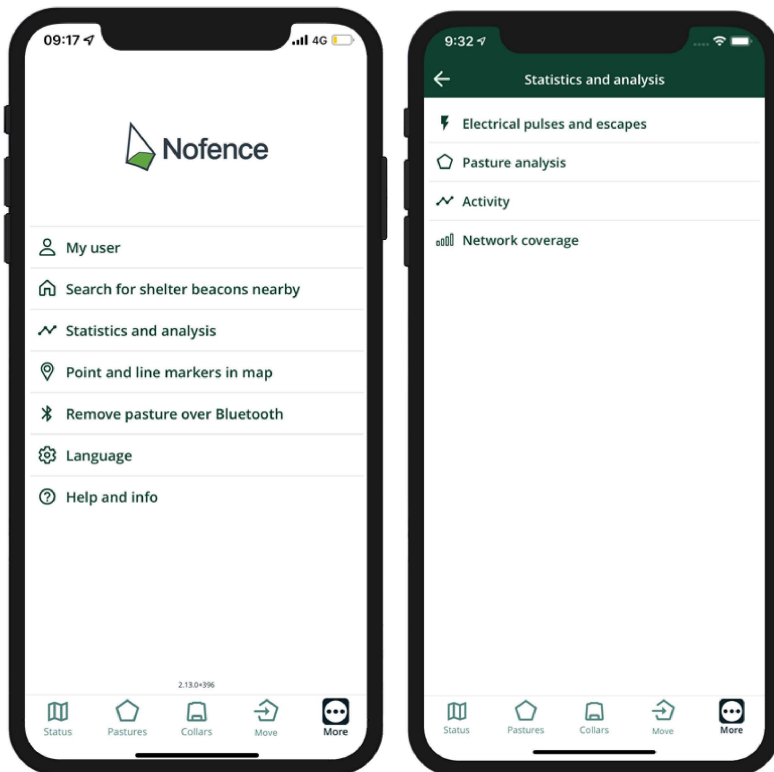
09:17 4G

Nofence

My user

Search for shelter beacons nearby

Statistics and analysis

Point and line markers in map

Remove pasture over Bluetooth

Language

Help and info

2.13.0+396

Status Pastures Collars Move More

9:32

Statistics and analysis

Electrical pulses and escapes

Pasture analysis

Activity

Network coverage

Status Pastures Collars Move More